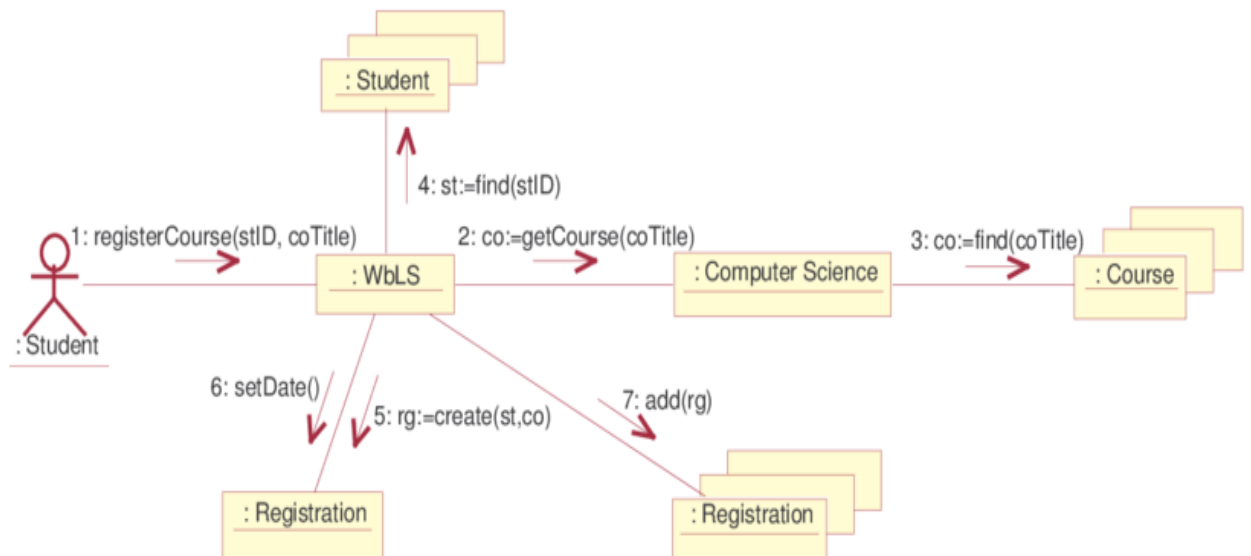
: Student

4: st:=find(stID)

1: registerCourse(stID, coTitle)

: WbLS

2: co:=getCourse(coTitle)

: Computer Science

3: co:=find(coTitle)

: Course

: Student

6: setDate()

5: rg:=create(st,co)

7: add(rg)

: Registration

: Registration